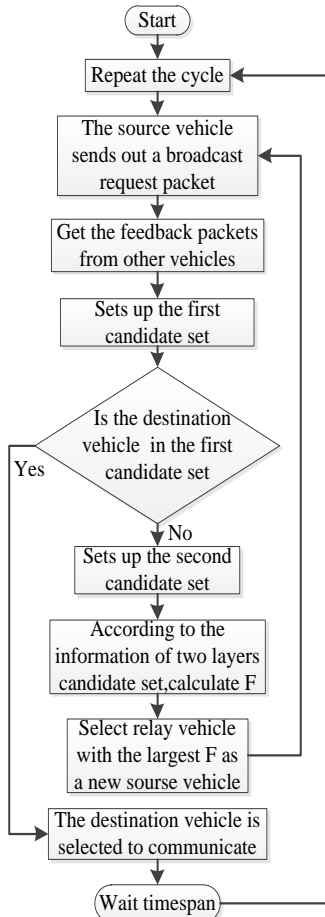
Start

Repeat the cycle

The source vehicle sends out a broadcast request packet

Get the feedback packets from other vehicles

Sets up the first candidate set

Is the destination vehicle in the first candidate set

Yes

No

Sets up the second candidate set

According to the information of two layers candidate set,calculate F

Select relay vehicle with the largest F as a new sourse vehicle

The destination vehicle is selected to communicate

Wait timespan